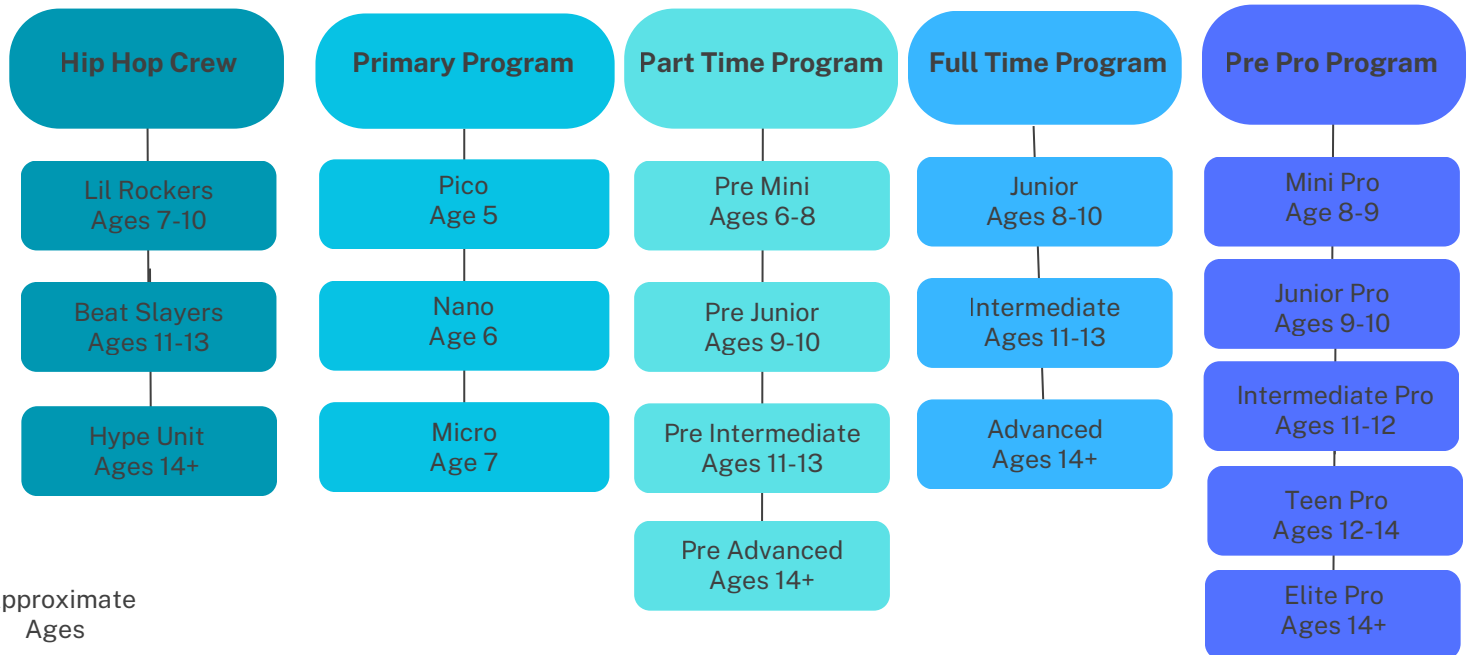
Hip Hop Crew

Lil Rockers
Ages 7-10

Beat Slayers
Ages 11-13

Hype Unit
Ages 14+

Primary Program

Pico
Age 5

Nano
Age 6

Micro
Age 7

Part Time Program

Pre Mini
Ages 6-8

Pre Junior
Ages 9-10

Pre Intermediate
Ages 11-13

Pre Advanced
Ages 14+

Full Time Program

Junior
Ages 8-10

Intermediate
Ages 11-13

Advanced
Ages 14+

Pre Pro Program

Mini Pro
Age 8-9

Junior Pro
Ages 9-10

Intermediate Pro
Ages 11-12

Teen Pro
Ages 12-14

Elite Pro
Ages 14+

pproximate
Ages